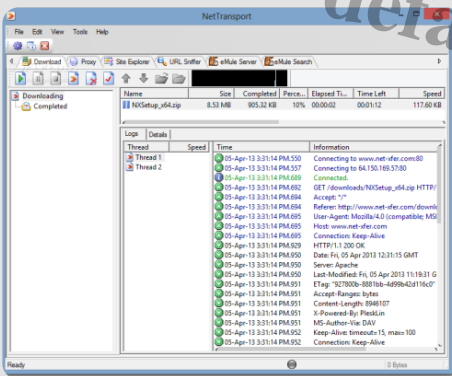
NetTransport

File Edit View Tools Help

Download Proxy Site Explorer URL Sniffer eMule Server eMule Search

Downloading
Completed

| Name | Size | Completed | Perce... | Elapsed Ti... | Time Left | Speed |
|---|---|---|---|---|---|---|
| NXSetup_x64.zip | 8.53 MB | 905.32 KB | 10% | 00:00:02 | 00:01:12 | 117.60 KB |

Logs Details

| Thread | Speed |
|---|---|
| Thread 1 | |
| Thread 2 | |

| Time | Information |
|---|---|
| 05-Apr-13 13:31:14 PM.550 | Connecting to www.net-xfer.com:80 |
| 05-Apr-13 13:31:14 PM.557 | Connecting to 64.150.169.57:80 |
| 05-Apr-13 13:31:14 PM.669 | Connected. |
| 05-Apr-13 13:31:14 PM.692 | GET /downloads/NXSetup_x64.zip HTTP/ |
| 05-Apr-13 13:31:14 PM.694 | Accept: */* |
| 05-Apr-13 13:31:14 PM.694 | Referer: http://www.net-xfer.com/downl |
| 05-Apr-13 13:31:14 PM.695 | User-Agent: Mozilla/4.0 (compatible; MS |
| 05-Apr-13 13:31:14 PM.695 | Host: www.net-xfer.com |
| 05-Apr-13 13:31:14 PM.695 | Connection: Keep-Alive |
| 05-Apr-13 13:31:14 PM.929 | HTTP/1.1 200 OK |
| 05-Apr-13 13:31:14 PM.950 | Date: Fri, 05 Apr 2013 12:31:15 GMT |
| 05-Apr-13 13:31:14 PM.950 | Server: Apache |
| 05-Apr-13 13:31:14 PM.950 | Last-Modified: Fri, 05 Apr 2013 11:19:31 G |
| 05-Apr-13 13:31:14 PM.951 | Content-Length: 8946107 |
| 05-Apr-13 13:31:14 PM.951 | ETag: "927800b-8881bb-4d99b42d116c0" |
| 05-Apr-13 13:31:14 PM.951 | Accept-Ranges: bytes |
| 05-Apr-13 13:31:14 PM.951 | X-Powered-By: PleskLin |
| 05-Apr-13 13:31:14 PM.951 | MS-Author-Via: DAV |
| 05-Apr-13 13:31:14 PM.952 | Keep-Alive: timeout=15, max=100 |
| 05-Apr-13 13:31:14 PM.952 | Connection: Keep-Alive |

Ready 0 Bytes